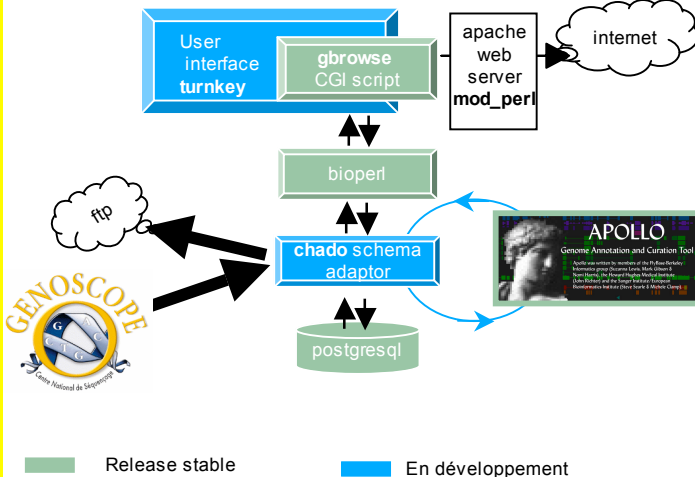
User interface turnkey

gbrowse CGI script

apache web server mod_perl

internet

bioperl

ftp

chado schema adaptor

APOLLO
Genome Annotation and Curation Tool
Apollo was written by members of the FlyBase-Berkeley Informatics group (Suzanna Lewis, Mark Gibson & Nomi Harris), the Howard Hughes Medical Institute (John Richter) and the Sanger Institute/European Bioinformatics Institute (Steve Searle & Michele Clamp).

GENOSCOPE
G C T A
Centre National de Séquençage

postgresql

Release stable

En développement